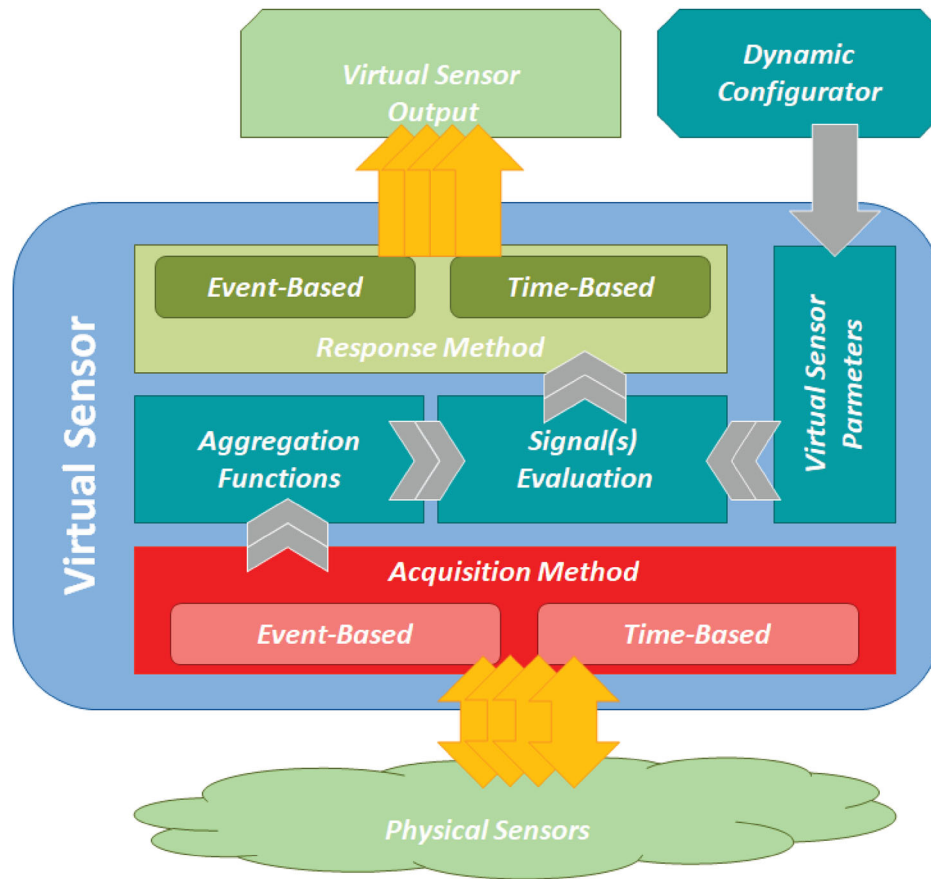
Virtual Sensor Output

Dynamic Configurator

Virtual Sensor

Event-Based

Time-Based

Response Method

Virtual Sensor Parmeters

Aggregation Functions

Signal(s) Evaluation

Acquisition Method

Event-Based

Time-Based

Physical Sensors